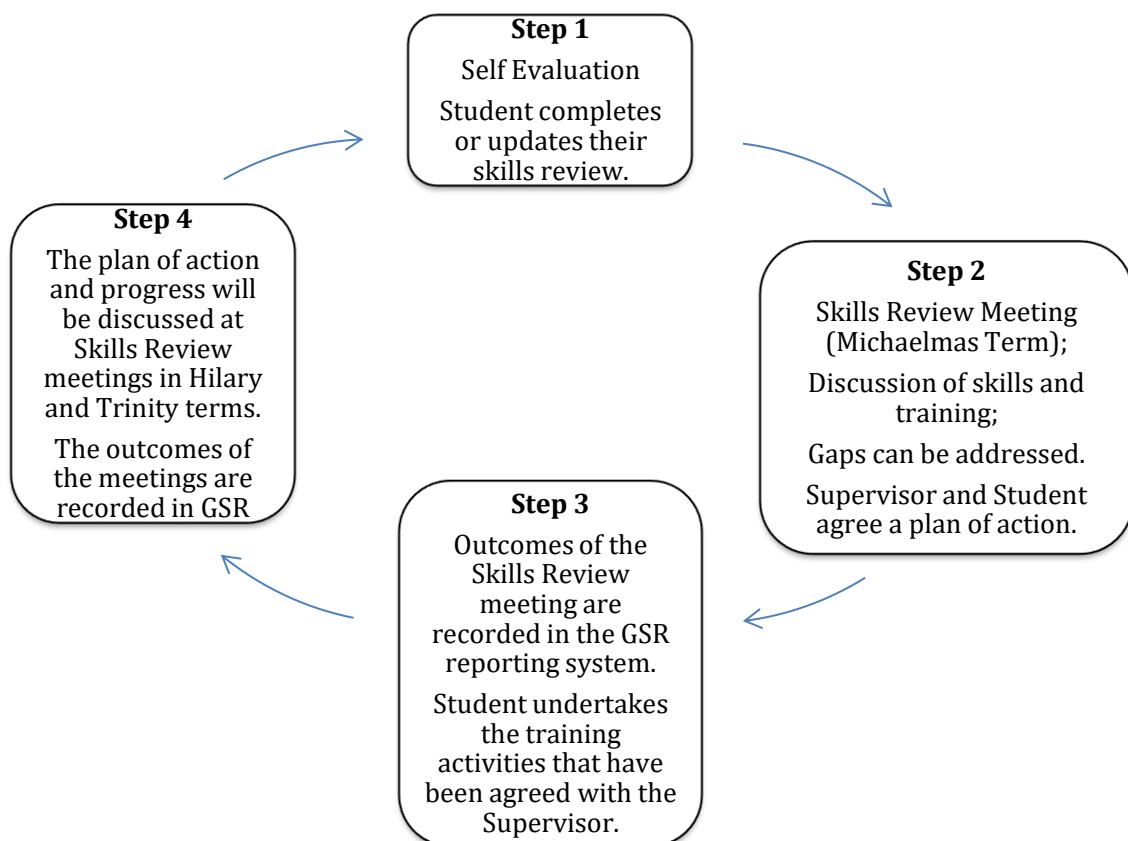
**Step 1**

Self Evaluation

Student completes or updates their skills review.

**Step 2**

Skills Review Meeting (Michaelmas Term);

Discussion of skills and training;

Gaps can be addressed.

Supervisor and Student agree a plan of action.

**Step 3**

Outcomes of the Skills Review meeting are recorded in the GSR reporting system.

Student undertakes the training activities that have been agreed with the Supervisor.

**Step 4**

The plan of action and progress will be discussed at Skills Review meetings in Hilary and Trinity terms.

The outcomes of the meetings are recorded in GSR